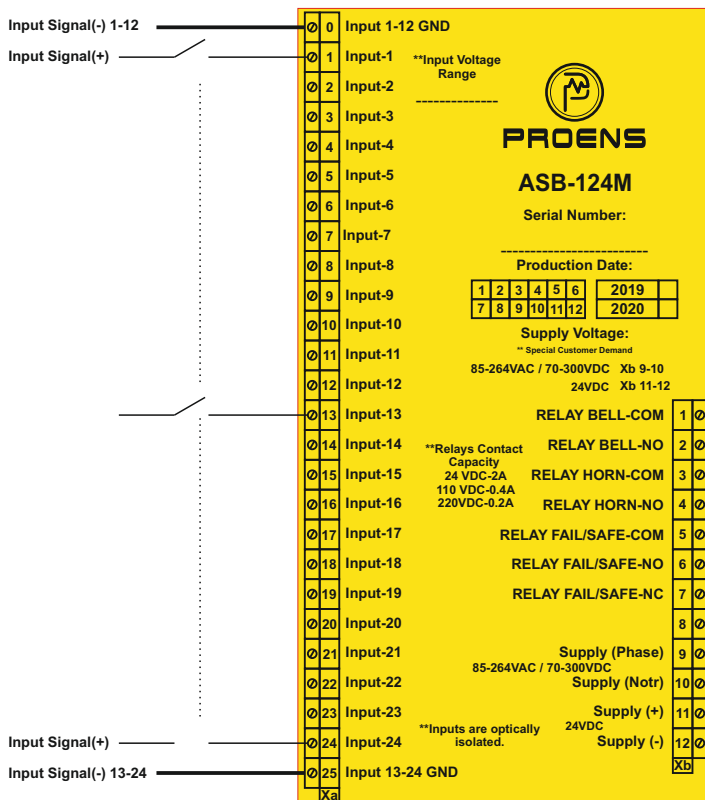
Input Signal(-) 1-12
Input Signal(+)

| Ø | 0 | Input 1-12 GND |
|---|---|---|
| Ø | 1 | Input-1 |
| Ø | 2 | Input-2 |
| Ø | 3 | Input-3 |
| Ø | 4 | Input-4 |
| Ø | 5 | Input-5 |
| Ø | 6 | Input-6 |
| Ø | 7 | Input-7 |
| Ø | 8 | Input-8 |
| Ø | 9 | Input-9 |
| Ø | 10 | Input-10 |
| Ø | 11 | Input-11 |
| Ø | 12 | Input-12 |
| Ø | 13 | Input-13 |
| Ø | 14 | Input-14 |
| Ø | 15 | Input-15 |
| Ø | 16 | Input-16 |
| Ø | 17 | Input-17 |
| Ø | 18 | Input-18 |
| Ø | 19 | Input-19 |
| Ø | 20 | Input-20 |
| Ø | 21 | Input-21 |
| Ø | 22 | Input-22 |
| Ø | 23 | Input-23 |
| Ø | 24 | Input-24 |
| Ø | 25 | Input 13-24 GND |
| | Xa | |

**Input Voltage Range
--------------

PROENS
ASB-124M
Serial Number:
-------------------------
Production Date:

| 1 | 2 | 3 | 4 | 5 | 6 | 2019 | |
|---|---|---|---|---|---|---|---|
| 7 | 8 | 9 | 10 | 11 | 12 | 2020 | |

Supply Voltage:
** Special Customer Demand
85-264VAC / 70-300VDC Xb 9-10
24VDC Xb 11-12

**Relays Contact Capacity
24 VDC-2A
110 VDC-0.4A
220VDC-0.2A

| RELAY BELL-COM | 1 | Ø |
|---|---|---|
| RELAY BELL-NO | 2 | Ø |
| RELAY HORN-COM | 3 | Ø |
| RELAY HORN-NO | 4 | Ø |
| RELAY FAIL/SAFE-COM | 5 | Ø |
| RELAY FAIL/SAFE-NO | 6 | Ø |
| RELAY FAIL/SAFE-NC | 7 | Ø |
| | 8 | Ø |
| Supply (Phase) | 9 | Ø |
| Supply (Notr) | 10 | Ø |
| Supply (+) | 11 | Ø |
| Supply (-) | 12 | Ø |
| | Xb | |

85-264VAC / 70-300VDC
24VDC
**Inputs are optically isolated.

Input Signal(+)
Input Signal(-) 13-24